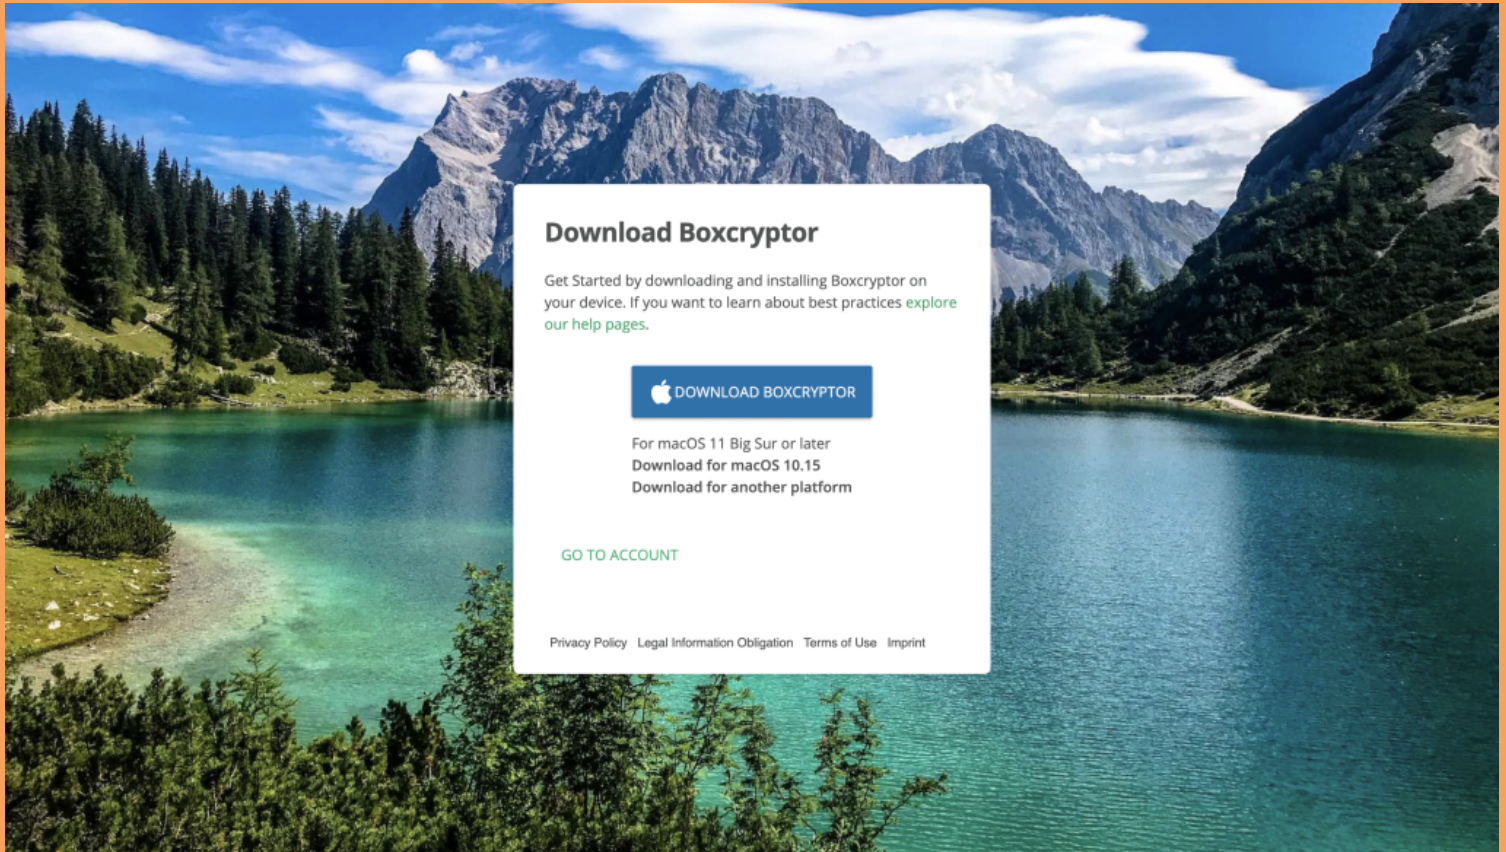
Download Boxcryptor

Get Started by downloading and installing Boxcryptor on your device. If you want to learn about best practices explore our help pages.

DOWNLOAD BOXCRYPTOR

For macOS 11 Big Sur or later
Download for macOS 10.15
Download for another platform

GO TO ACCOUNT

Privacy Policy Legal Information Obligation Terms of Use Imprint